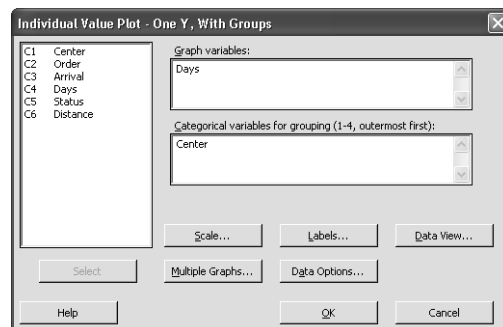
Individual Value Plot - One Y, With Groups

C1 Center
C2 Order
C3 Arrival
C4 Days
C5 Status
C6 Distance

Graph variables:
Days

Categorical variables for grouping (1-4, outermost first):
Center

Scale...
Labels...
Data View...

Select
Multiple Graphs...
Data Options...

Help
OK
Cancel